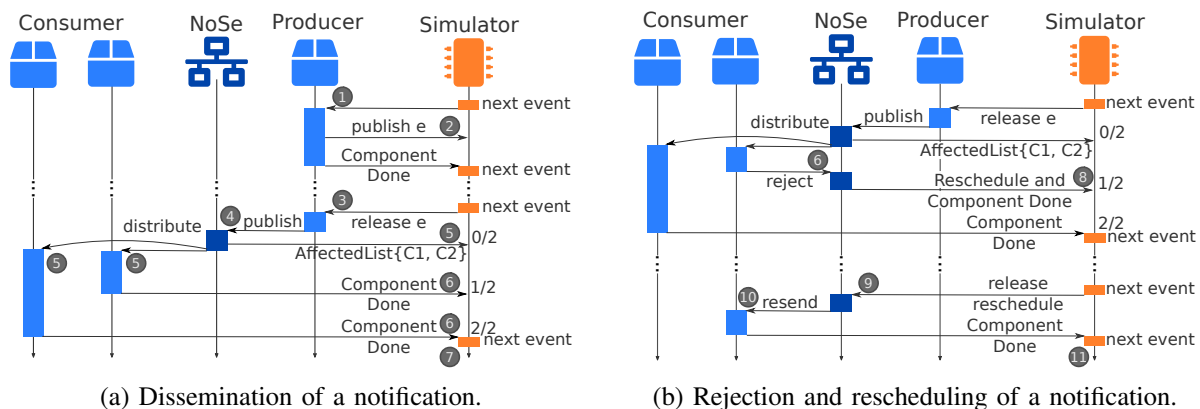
Consumer NoSe Producer Simulator

1 next event
publish e 2
Component Done next event
3 next event
distribute 4 publish release e
5 0/2
AffectedList{C1, C2}
5 5
Component 6 1/2
Done
Component 6 2/2
Done 7 next event

(a) Dissemination of a notification.

Consumer NoSe Producer Simulator

next event
publish release e
distribute 0/2
AffectedList{C1, C2}
6
reject Reschedule and 8 1/2
Component Done
Component 2/2
Done next event
9 release next event
10 resend reschedule
Component
Done next event
11

(b) Rejection and rescheduling of a notification.